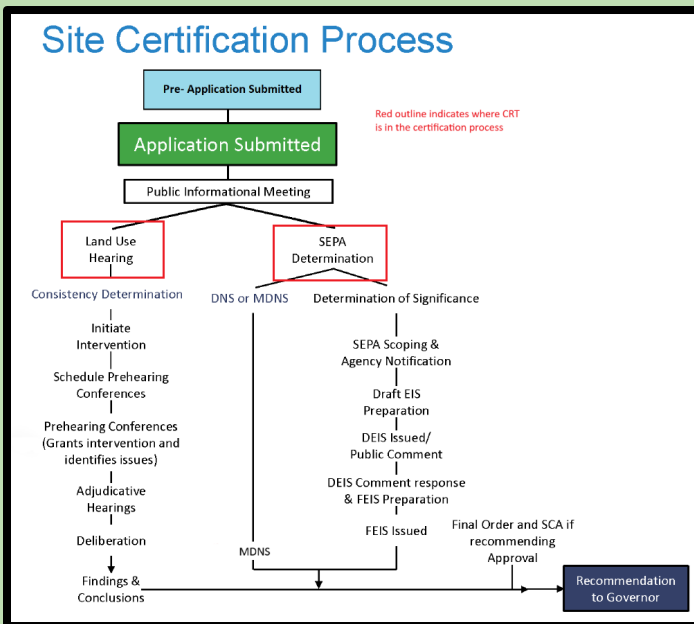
Site Certification Process

Pre- Application Submitted

Red outline indicates where CRT is in the certification process

Application Submitted

Public Informational Meeting

Land Use Hearing

SEPA Determination

Consistency Determination

DNS or MDNS

Determination of Significance

Initiate Intervention

Schedule Prehearing Conferences

Prehearing Conferences (Grants intervention and identifies issues)

Adjudicative Hearings

Deliberation

Findings & Conclusions

SEPA Scoping & Agency Notification

Draft EIS Preparation

DEIS Issued/ Public Comment

DEIS Comment response & FEIS Preparation

FEIS Issued

MDNS

Final Order and SCA if recommending Approval

Recommendation to Governor